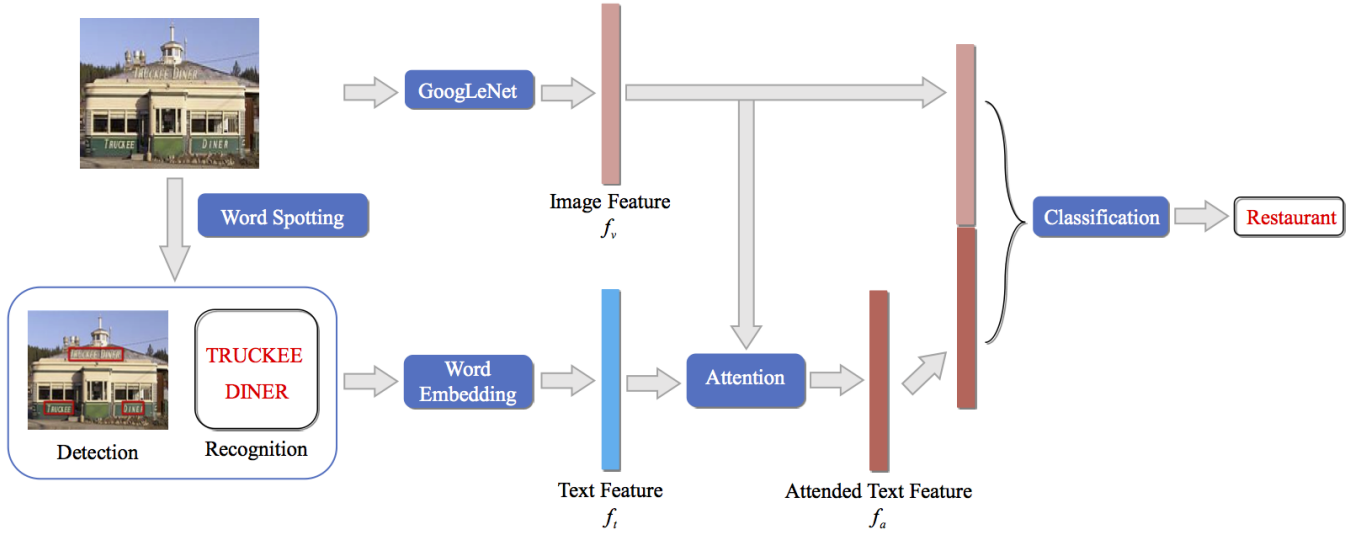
TRUCKEE DINER
TRUCKEE DINER

GoogLeNet

Image Feature
$f_v$

Word Spotting

Classification

Restaurant

TRUCKEE DINER
TRUCKEE DINER

TRUCKEE
DINER

Detection

Recognition

Word Embedding

Text Feature
$f_t$

Attention

Attended Text Feature
$f_a$